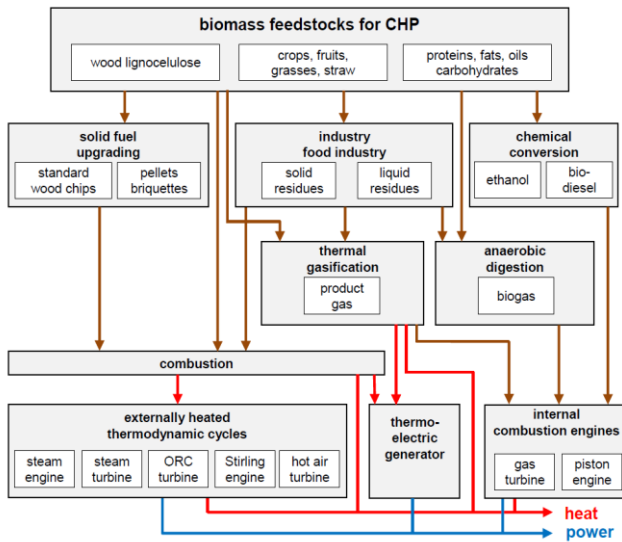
biomass feedstocks for CHP

wood lignocelulose

crops, fruits, grasses, straw

proteins, fats, oils carbohydrates

solid fuel upgrading

standard wood chips

pellets briquettes

industry food industry

solid residues

liquid residues

chemical conversion

ethanol

bio-diesel

thermal gasification

product gas

anaerobic digestion

biogas

combustion

externally heated thermodynamic cycles

steam engine

steam turbine

ORC turbine

Stirling engine

hot air turbine

thermo-electric generator

internal combustion engines

gas turbine

piston engine

heat

power